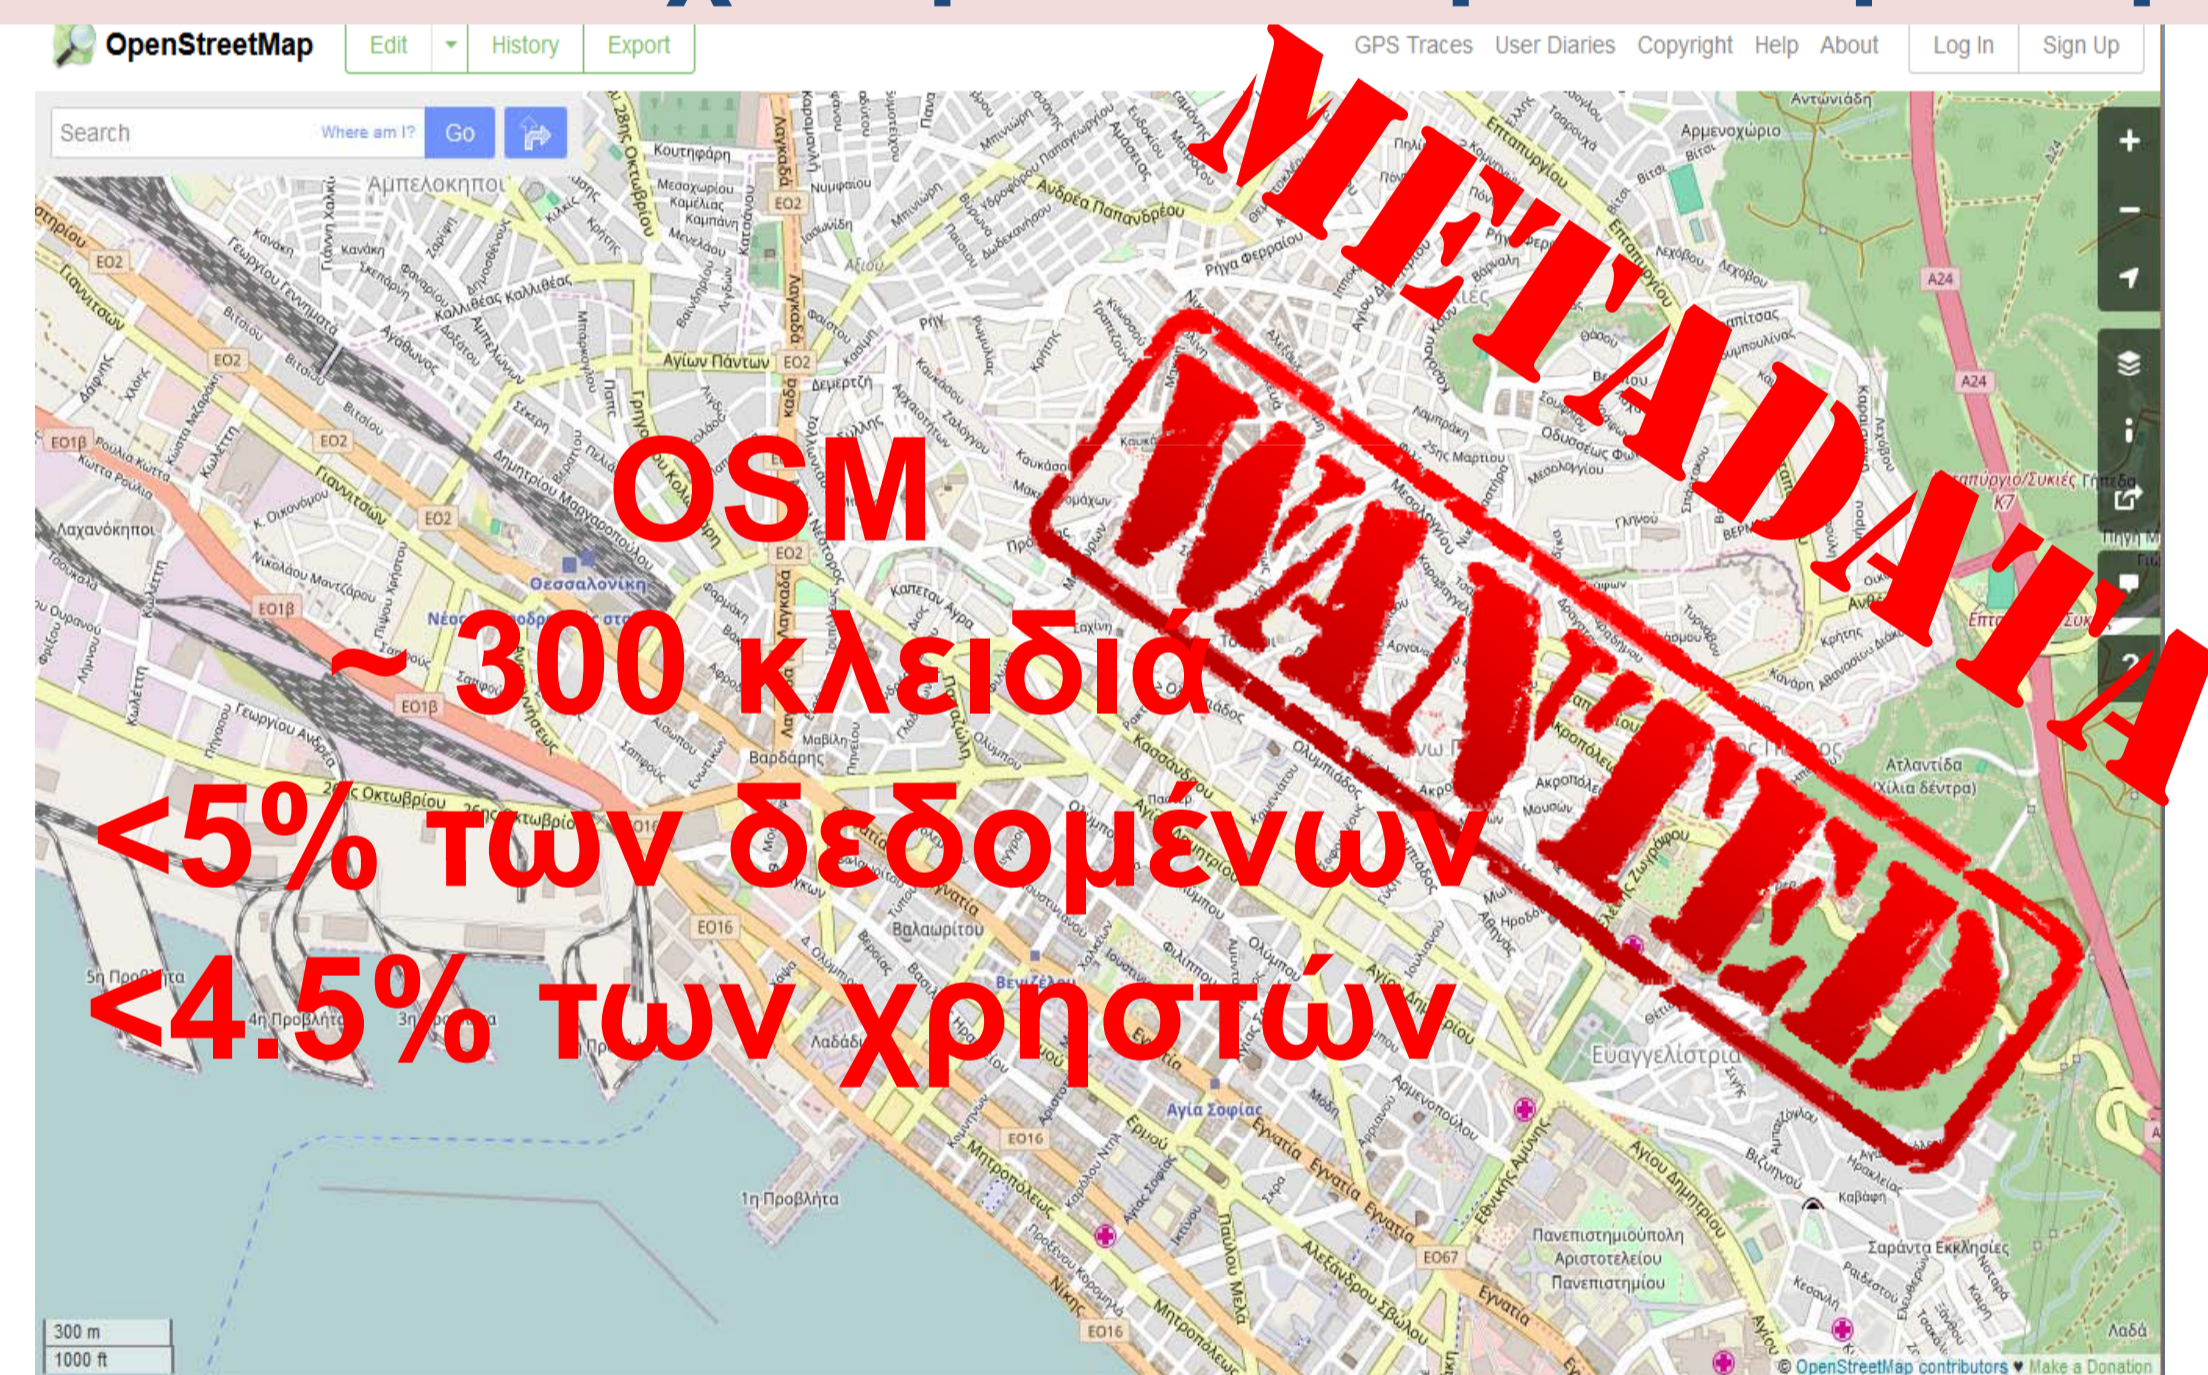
OpenStreetMap Edit History Export GPS Traces User Diaries Copyright Help About Log In Sign Up

Search Where am I? Go

METADATA

WANTED

OSM

~ 300 κλειδιά

<5% των δεδομένων

<4.5% των χρηστών

300 m
1000 ft

© OpenStreetMap contributors ♥ Make a Donation